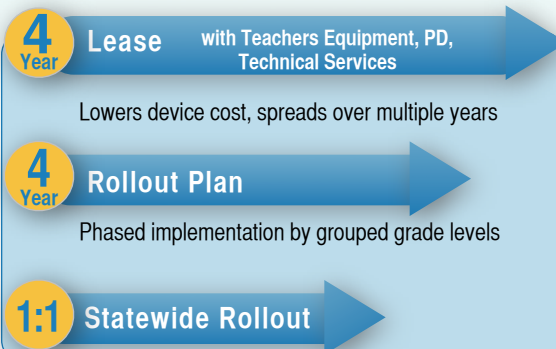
4 Year Lease with Teachers Equipment, PD, Technical Services

Lowers device cost, spreads over multiple years

4 Year Rollout Plan

Phased implementation by grouped grade levels

1:1 Statewide Rollout